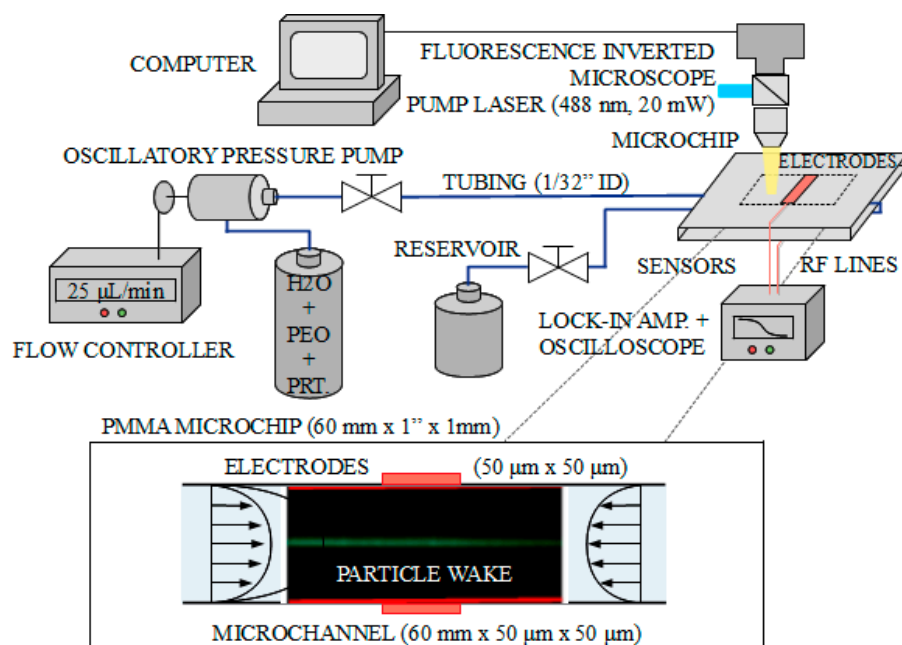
COMPUTER

FLUORESCENCE INVERTED MICROSCOPE

PUMP LASER (488 nm, 20 mW)

MICROCHIP

OSCILLATORY PRESSURE PUMP

ELECTRODES

TUBING (1/32" ID)

RESERVOIR

25 µL/min

H2O + PEO + PRT.

SENSORS

RF LINES

FLOW CONTROLLER

LOCK-IN AMP. + OSCILLOSCOPE

PMMA MICROCHIP (60 mm x 1" x 1mm)

ELECTRODES

(50 µm x 50 µm)

PARTICLE WAKE

MICROCHANNEL (60 mm x 50 µm x 50 µm)